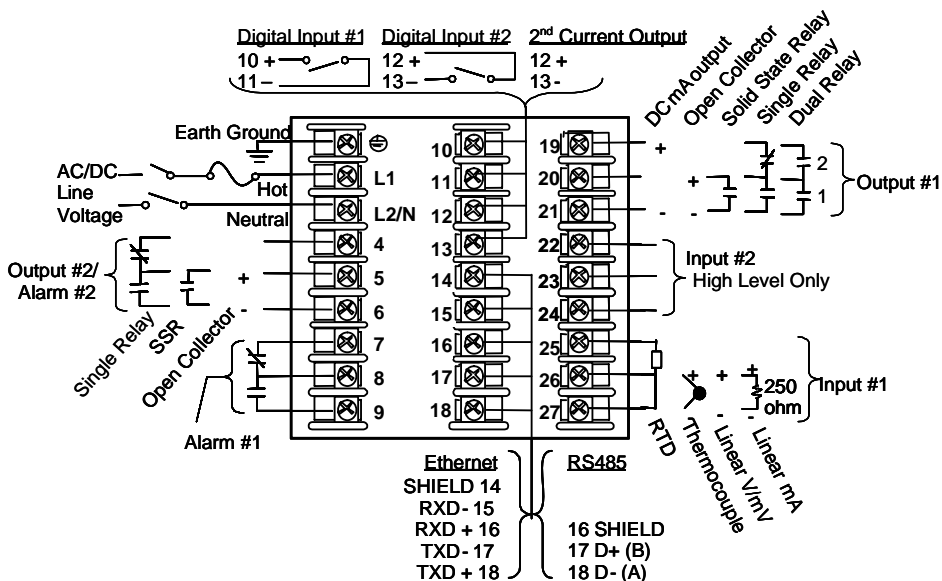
Digital Input #1
10 +
11 –

Digital Input #2
12 +
13 –

2$^{nd}$ Current Output
12 +
13 -

DC mA output
Open Collector
Solid State Relay
Single Relay
Dual Relay

Earth Ground
AC/DC Line Voltage
Hot
Neutral
L1
L2/N
4
5
6
7
8
9
10
11
12
13
14
15
16
17
18
19
20
21
22
23
24
25
26
27

+
+
-
-
2
1
Output #1

Output #2/ Alarm #2
+
-
Single Relay
SSR
Open Collector

Input #2
High Level Only

Alarm #1

+
+
+
-
-
250 ohm
Input #1
RTD
Thermocouple
Linear V/mV
Linear mA

Ethernet
SHIELD 14
RXD- 15
RXD + 16
TXD- 17
TXD + 18

RS485
16 SHIELD
17 D+ (B)
18 D- (A)